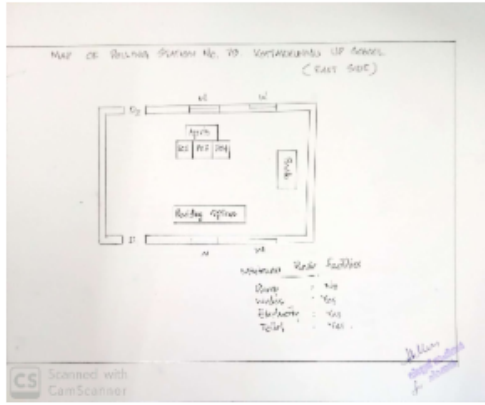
MAP OF POLLING STATION NO. 70 KOTTAKKUNNU UP SCHOOL (EAST SIDE)

W W

D2

APO/PO

PO1 PO2 PO3

Booth

Polling Officer

D1

W W

Minimum Basic Facilities

Ramp : No

Water : Yes

Electricity : Yes

Toilet : Yes

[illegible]

CS Scanned with CamScanner